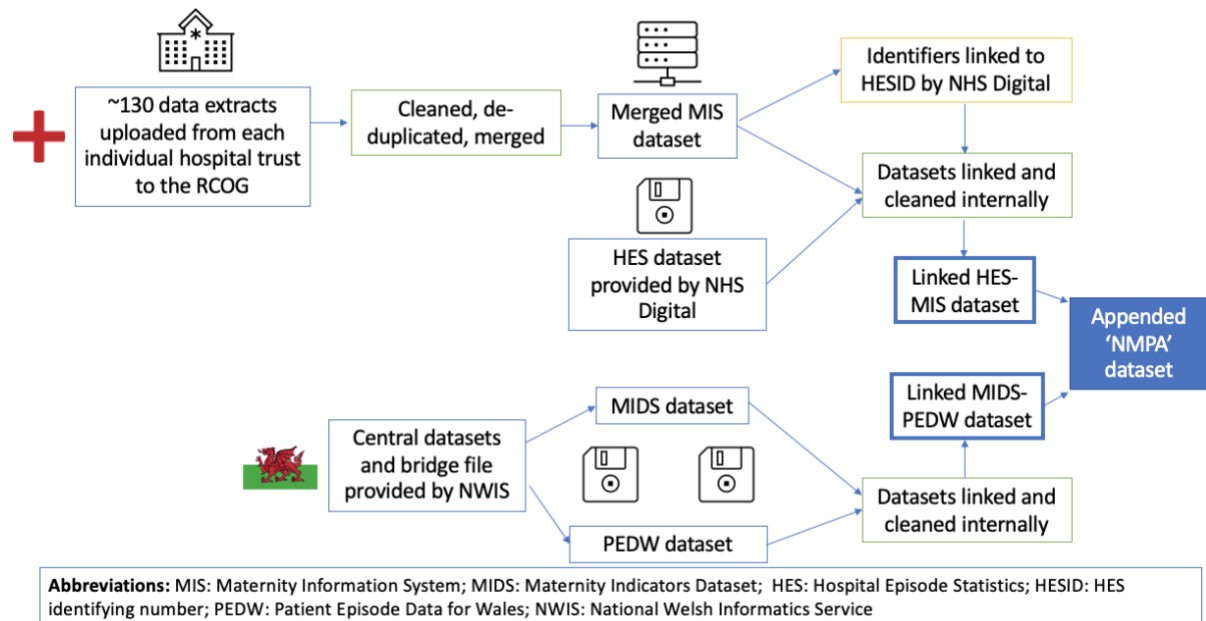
~130 data extracts uploaded from each individual hospital trust to the RCOG

Cleaned, de-duplicated, merged

Merged MIS dataset

Identifiers linked to HESID by NHS Digital

Datasets linked and cleaned internally

HES dataset provided by NHS Digital

Linked HES-MIS dataset

Appended 'NMPA' dataset

Linked MIDS-PEDW dataset

Central datasets and bridge file provided by NWIS

MIDS dataset

PEDW dataset

Datasets linked and cleaned internally

**Abbreviations:** MIS: Maternity Information System; MIDS: Maternity Indicators Dataset; HES: Hospital Episode Statistics; HESID: HES identifying number; PEDW: Patient Episode Data for Wales; NWIS: National Welsh Informatics Service